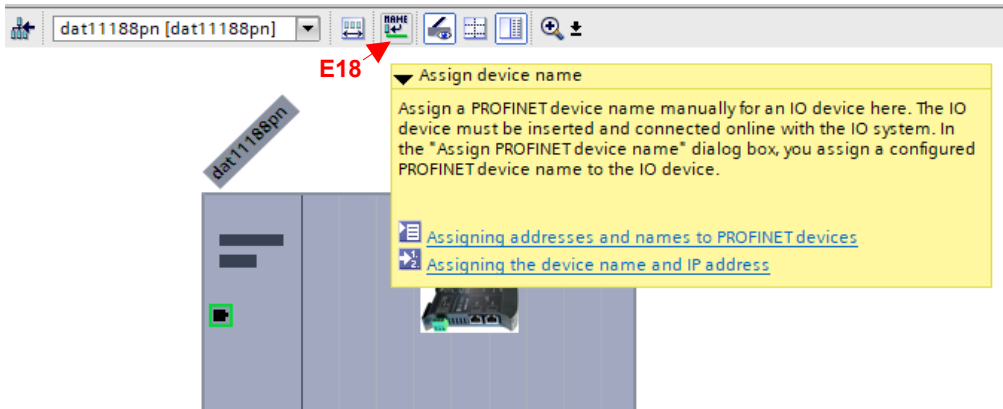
dat11188pn [dat11188pn]

NAME

E18

Assign device name

Assign a PROFINET device name manually for an IO device here. The IO device must be inserted and connected online with the IO system. In the "Assign PROFINET device name" dialog box, you assign a configured PROFINET device name to the IO device.

Assigning addresses and names to PROFINET devices

Assigning the device name and IP address

dat11188pn